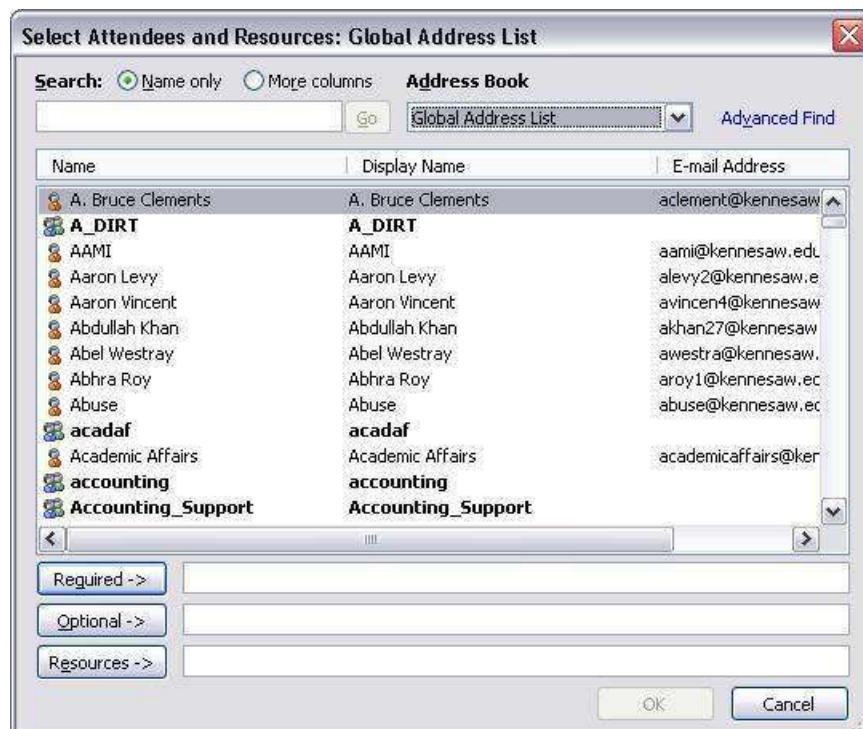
Select Attendees and Resources: Global Address List

Search: Name only More columns Address Book

Go Global Address List Advanced Find

| Name | Display Name | E-mail Address |
|---|---|---|
| A. Bruce Clements | A. Bruce Clements | aclement@kennesaw |
| A_DIRT | A_DIRT | |
| AAMI | AAMI | aami@kennesaw.edu |
| Aaron Levy | Aaron Levy | alevy2@kennesaw.e |
| Aaron Vincent | Aaron Vincent | avincen4@kennesaw |
| Abdullah Khan | Abdullah Khan | akhan27@kennesaw |
| Abel Westray | Abel Westray | awestra@kennesaw. |
| Abhra Roy | Abhra Roy | aroy1@kennesaw.ec |
| Abuse | Abuse | abuse@kennesaw.ec |
| acadaf | acadaf | |
| Academic Affairs | Academic Affairs | academicaffairs@ker |
| accounting | accounting | |
| Accounting_Support | Accounting_Support | |

Required ->

Optional ->

Resources ->

OK Cancel